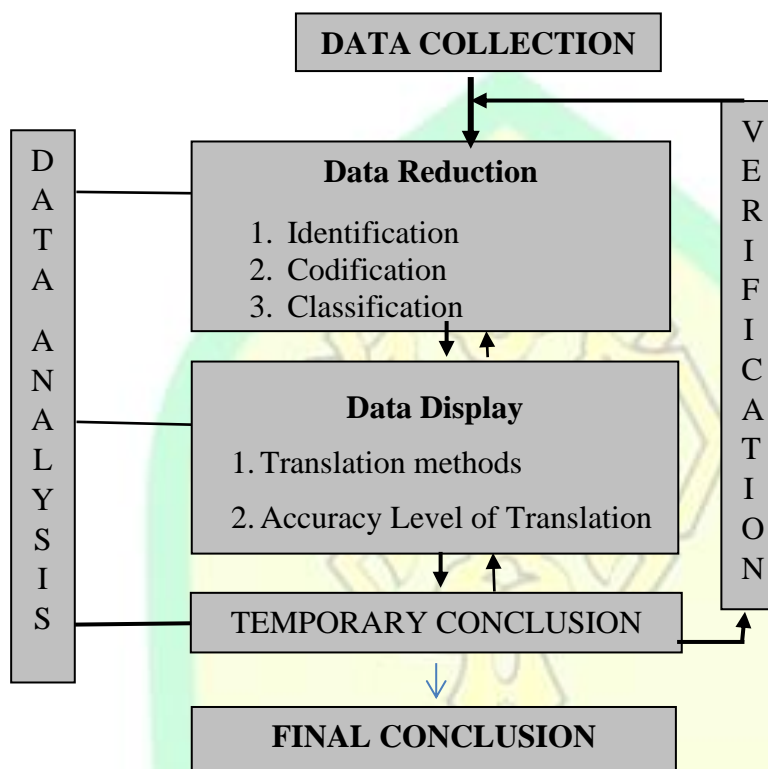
DATA COLLECTION

DATA ANALYSIS

Data Reduction

1. Identification
2. Codification
3. Classification

Data Display

1. Translation methods
2. Accuracy Level of Translation

TEMPORARY CONCLUSION

VERIFICATION

FINAL CONCLUSION